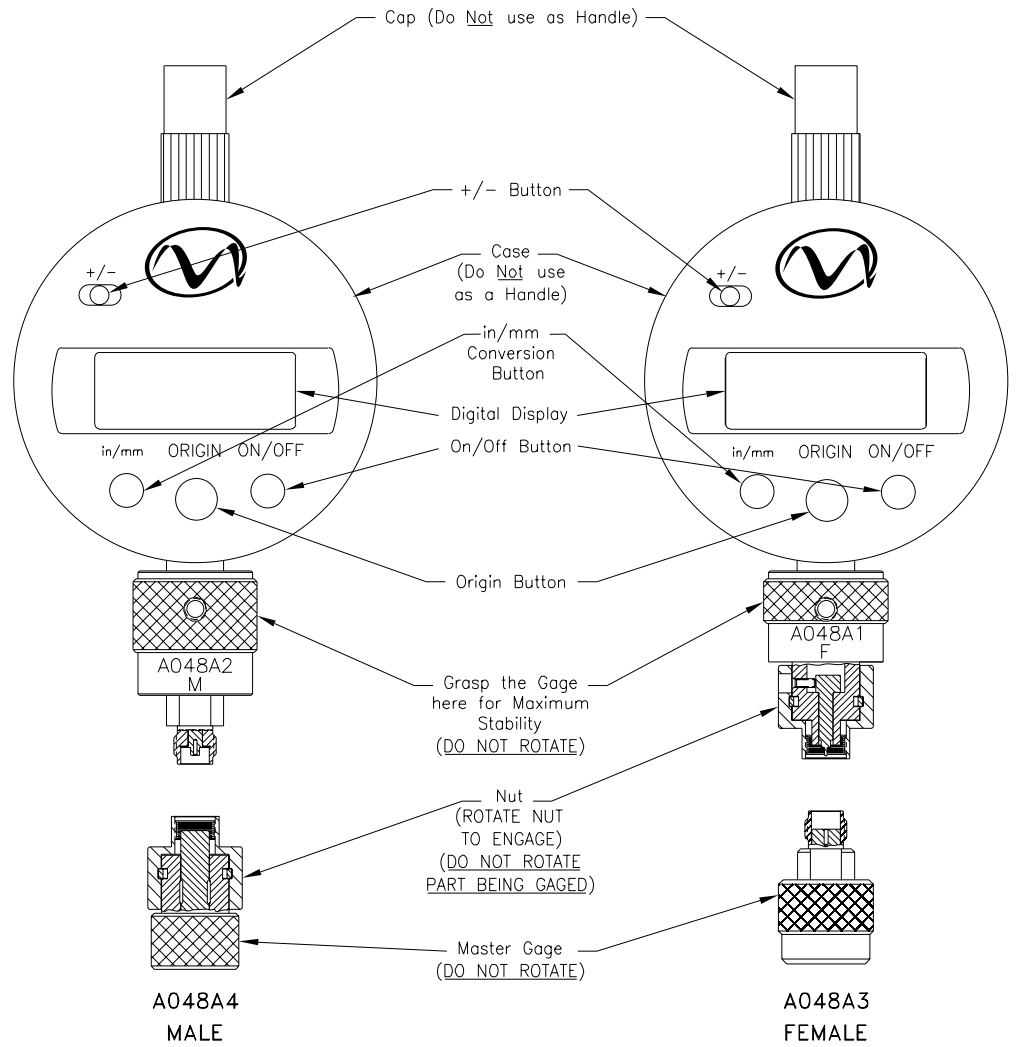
Cap (Do Not use as Handle)

+/- Button

+/-

+/-

Case (Do Not use as a Handle)

in/mm Conversion Button

Digital Display

in/mm ORIGIN ON/OFF

in/mm ORIGIN ON/OFF

On/Off Button

Origin Button

A048A2 M

A048A1 F

Grasp the Gage here for Maximum Stability (DO NOT ROTATE)

Nut (ROTATE NUT TO ENGAGE) (DO NOT ROTATE PART BEING GAGED)

Master Gage (DO NOT ROTATE)

A048A4 MALE

A048A3 FEMALE